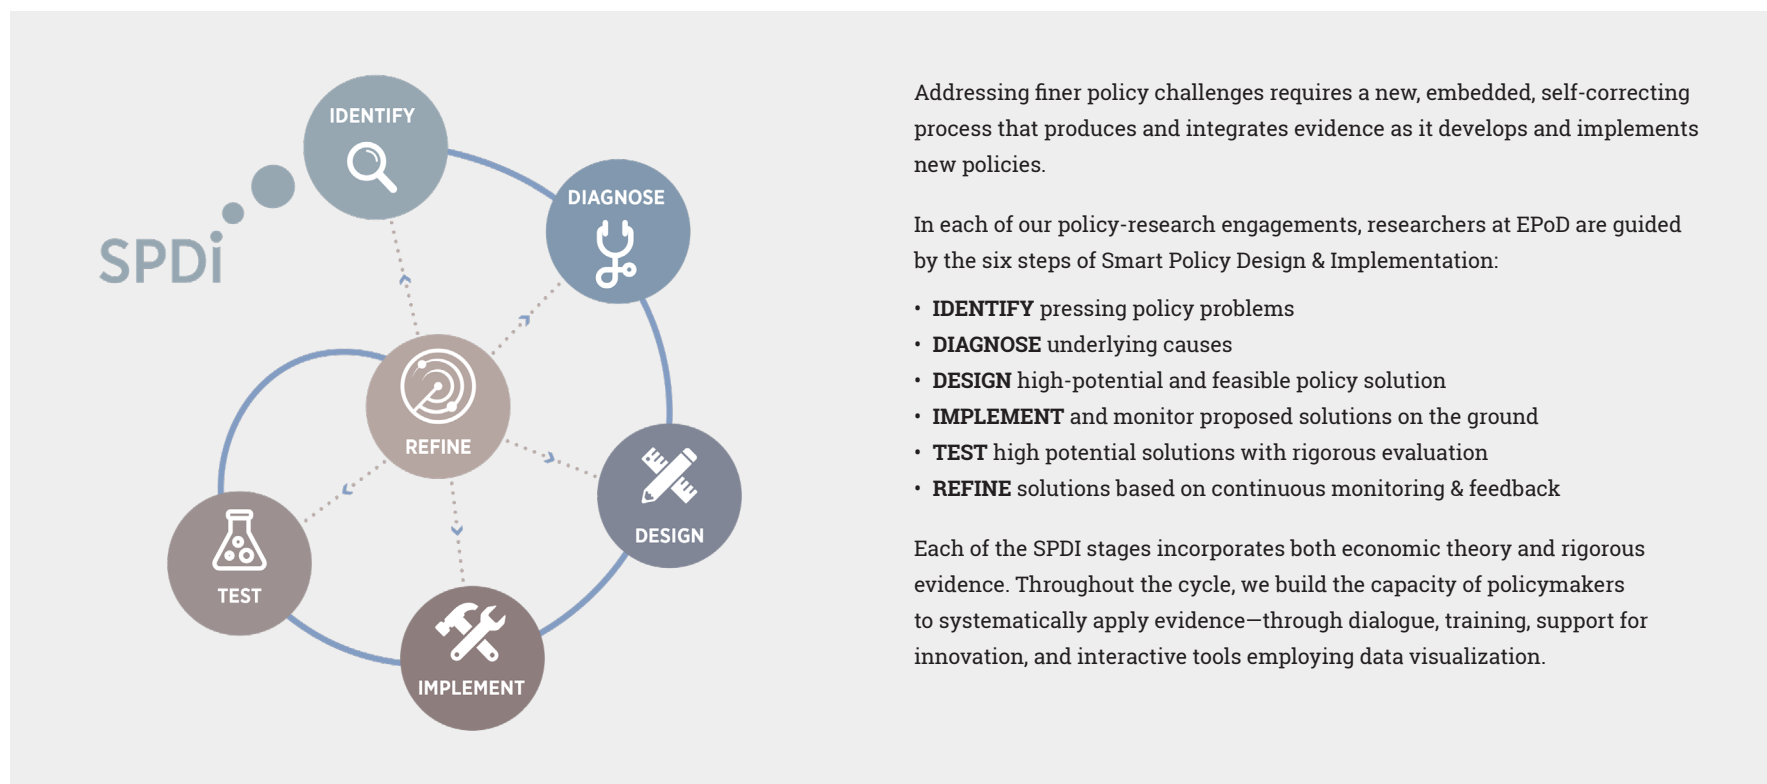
SPDi

IDENTIFY

DIAGNOSE

REFINE

DESIGN

TEST

IMPLEMENT

Addressing finer policy challenges requires a new, embedded, self-correcting process that produces and integrates evidence as it develops and implements new policies.

In each of our policy-research engagements, researchers at EPoD are guided by the six steps of Smart Policy Design & Implementation:

• **IDENTIFY** pressing policy problems
• **DIAGNOSE** underlying causes
• **DESIGN** high-potential and feasible policy solution
• **IMPLEMENT** and monitor proposed solutions on the ground
• **TEST** high potential solutions with rigorous evaluation
• **REFINE** solutions based on continuous monitoring & feedback

Each of the SPDI stages incorporates both economic theory and rigorous evidence. Throughout the cycle, we build the capacity of policymakers to systematically apply evidence—through dialogue, training, support for innovation, and interactive tools employing data visualization.